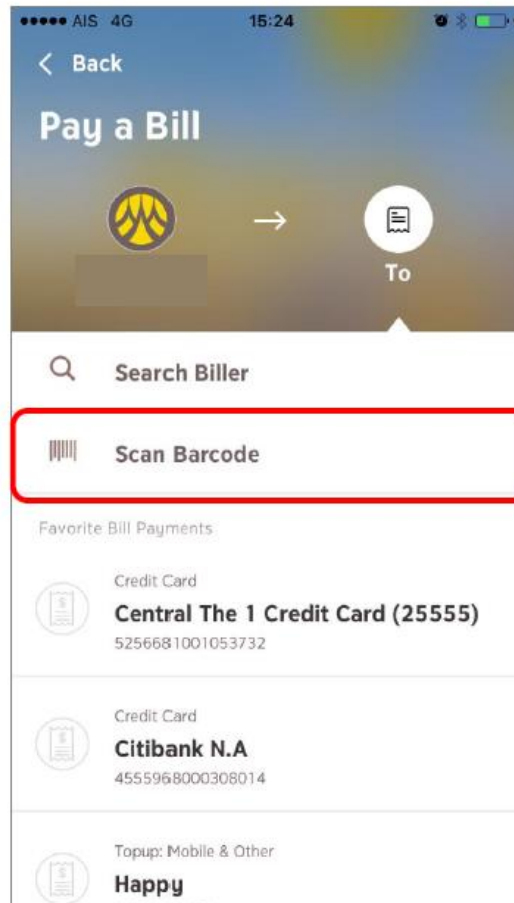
●●●●● AIS 4G 15:24

< Back

Pay a Bill

→

To

Search Biller

Scan Barcode

Favorite Bill Payments

Credit Card
Central The 1 Credit Card (25555)
5256681001053732

Credit Card
Citibank N.A
4555968000308014

Topup: Mobile & Other
Happy